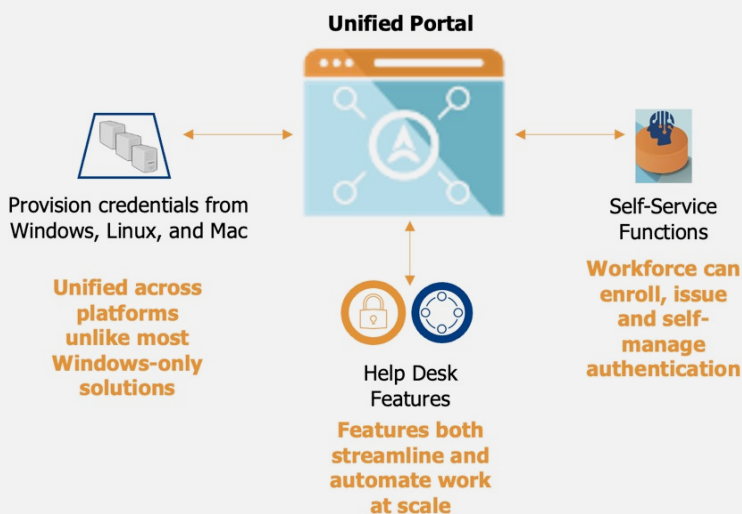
Unified Portal

Provision credentials from Windows, Linux, and Mac

Unified across platforms unlike most Windows-only solutions

Self-Service Functions

Workforce can enroll, issue and self-manage authentication

Help Desk Features

Features both streamline and automate work at scale